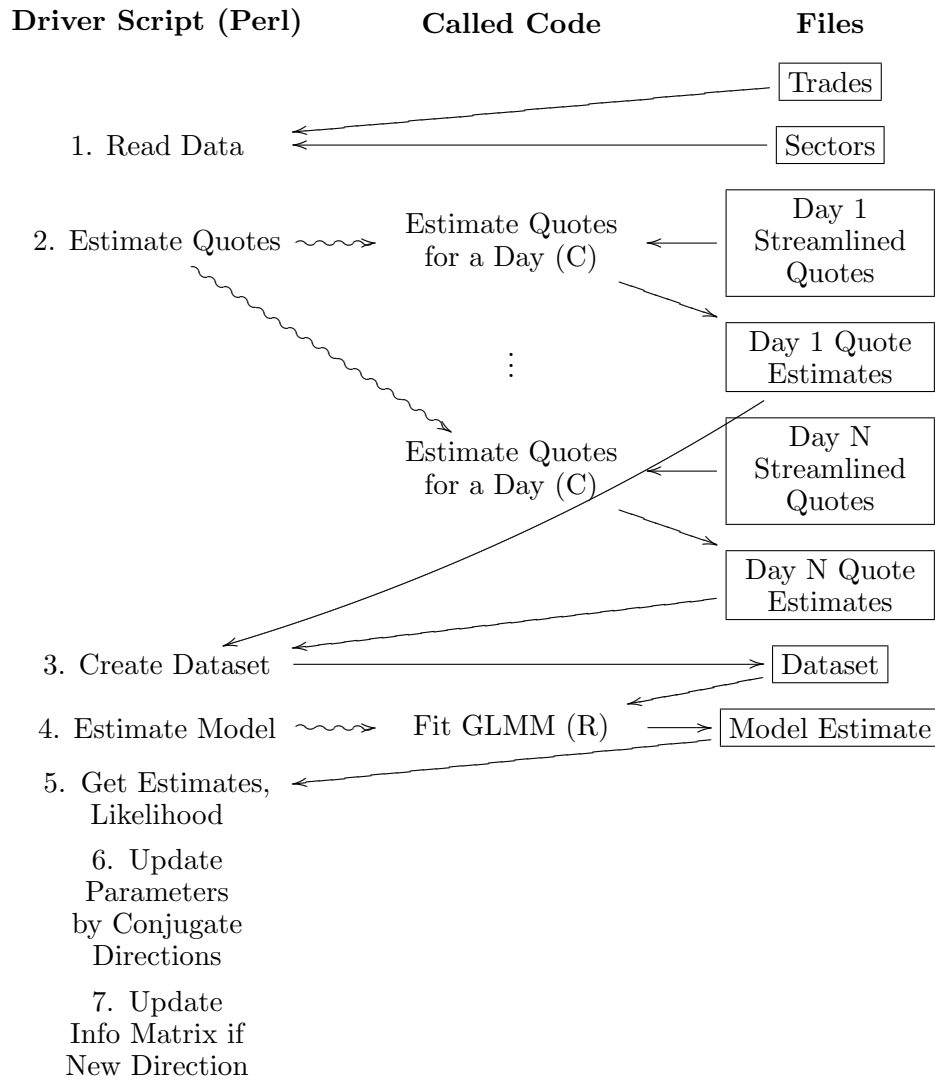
**Driver Script (Perl)** **Called Code** **Files**

Trades

1. Read Data

Sectors

2. Estimate Quotes

Estimate Quotes for a Day (C)

Day 1 Streamlined Quotes

Day 1 Quote Estimates

⋮

Estimate Quotes for a Day (C)

Day N Streamlined Quotes

Day N Quote Estimates

3. Create Dataset

Dataset

4. Estimate Model

Fit GLMM (R)

Model Estimate

5. Get Estimates, Likelihood

6. Update Parameters by Conjugate Directions

7. Update Info Matrix if New Direction